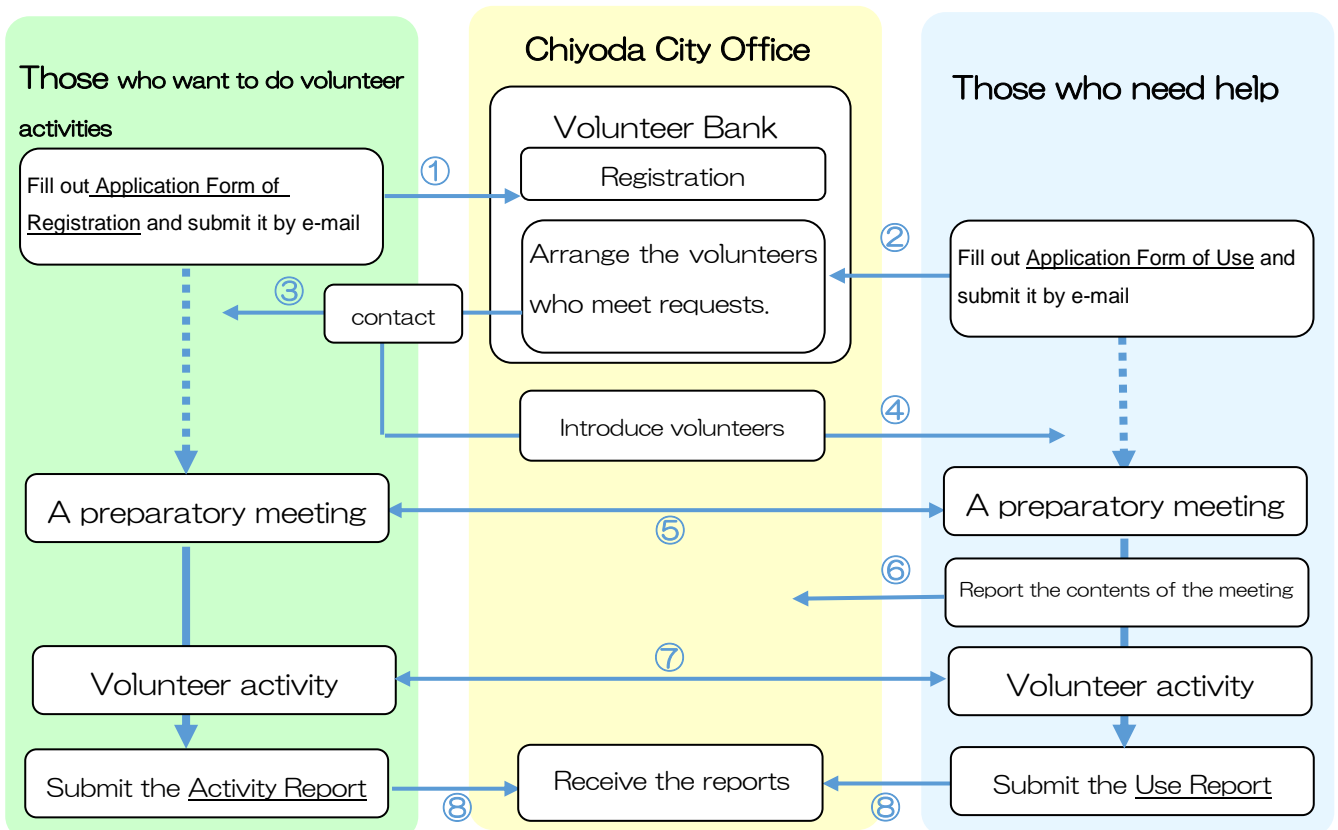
Those who want to do volunteer activities

Fill out Application Form of Registration and submit it by e-mail

③

contact

A preparatory meeting

Volunteer activity

Submit the Activity Report

Chiyoda City Office

Volunteer Bank

Registration

Arrange the volunteers who meet requests.

①

Introduce volunteers

⑤

⑦

Receive the reports

⑧

⑧

Those who need help

②

Fill out Application Form of Use and submit it by e-mail

④

A preparatory meeting

⑥

Report the contents of the meeting

Volunteer activity

Submit the Use Report